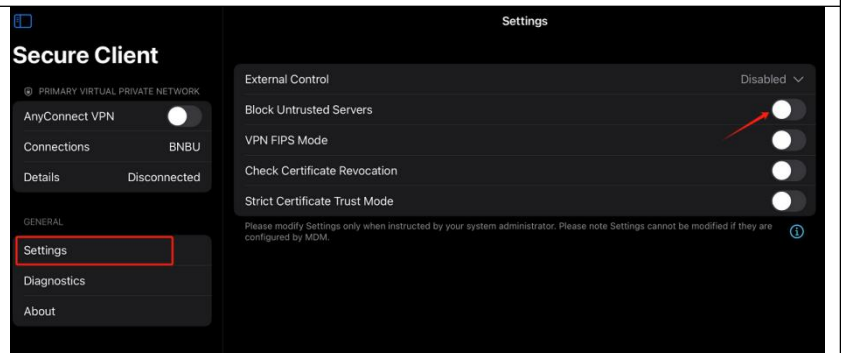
Secure Client

PRIMARY VIRTUAL PRIVATE NETWORK

AnyConnect VPN

Connections BNBU

Details Disconnected

GENERAL

Settings

Diagnostics

About

Settings

External Control Disabled

Block Untrusted Servers

VPN FIPS Mode

Check Certificate Revocation

Strict Certificate Trust Mode

Please modify Settings only when instructed by your system administrator. Please note Settings cannot be modified if they are configured by MDM.